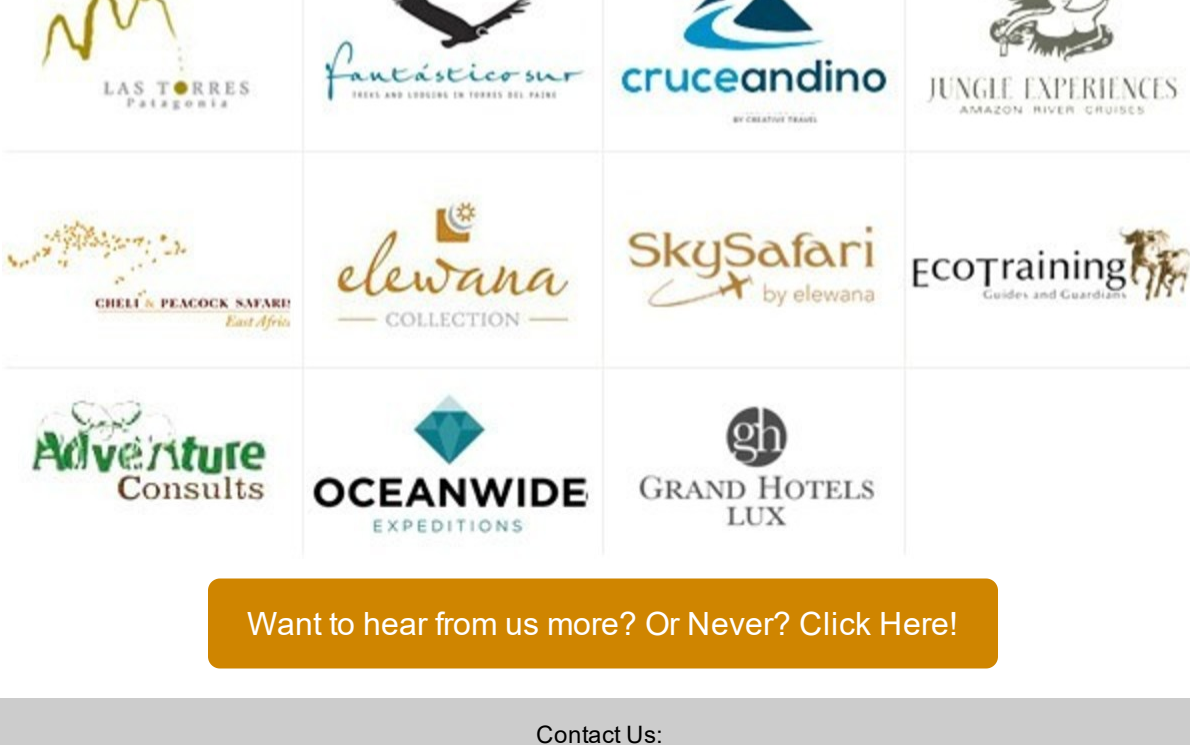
LAS TORRES
Patagonia

fantástico sur
TREKS AND LODGING IN TORRES DEL PAINE

cruceandino
BY CREATIVE TRAVEL

JUNGLE EXPERIENCES
AMAZON RIVER CRUISES

CHELI & PEACOCK SAFARIS
East Africa

elewana
COLLECTION

SkySafari
by elewana

EcoTraining
Guides and Guardians

Adventure
Consults

OCEANWIDE
EXPEDITIONS

gh
GRAND HOTELS
LUX

Want to hear from us more? Or Never? Click Here!

Contact Us: